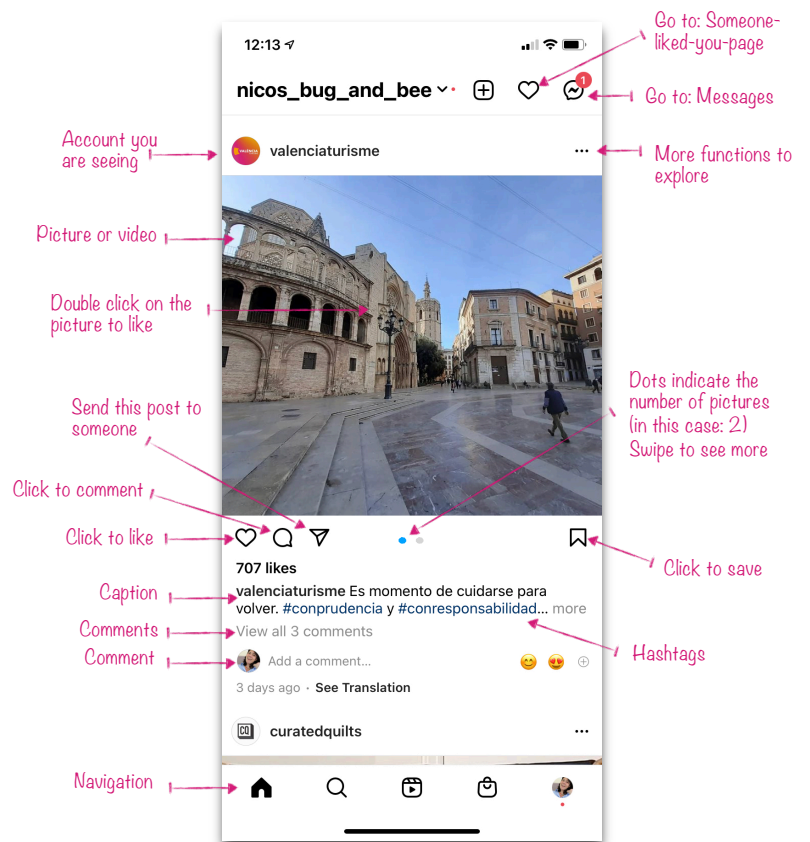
12:13

Go to: Someone-liked-you-page

nicos_bug_and_bee

1

Go to: Messages

Account you are seeing

valenciaturisme

More functions to explore

Picture or video

Double click on the picture to like

Dots indicate the number of pictures (in this case: 2) Swipe to see more

Send this post to someone

Click to comment

Click to like

Click to save

707 likes

Caption

valenciaturisme Es momento de cuidarse para volver. #conprudencia y #conresponsabilidad... more

Comments

View all 3 comments

Comment

Add a comment...

Hashtags

3 days ago · See Translation

curatedquilts

Navigation